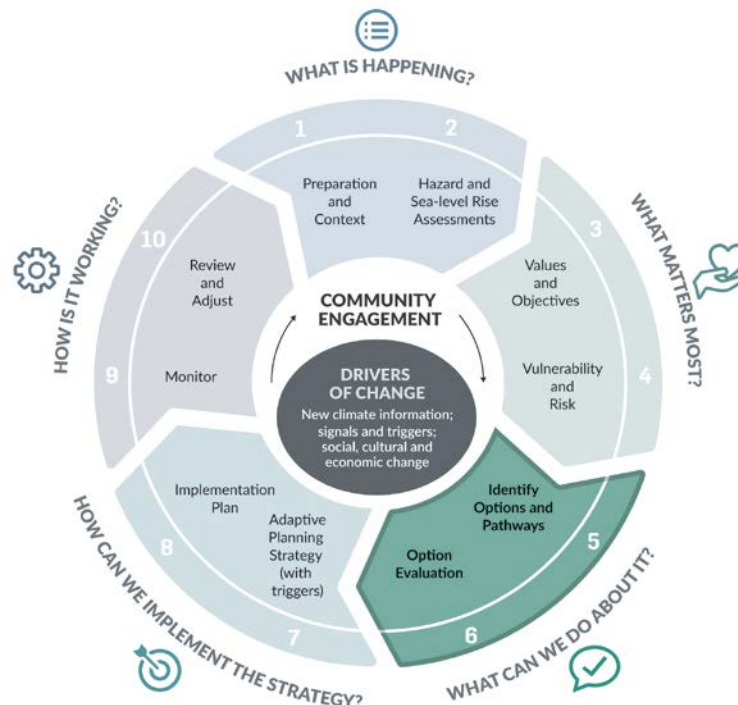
WHAT IS HAPPENING?

1 Preparation and Context

2 Hazard and Sea-level Rise Assessments

WHAT MATTERS MOST?

3 Values and Objectives

4 Vulnerability and Risk

WHAT CAN WE DO ABOUT IT?

5 Identify Options and Pathways

6 Option Evaluation

HOW CAN WE IMPLEMENT THE STRATEGY?

7 Adaptive Planning Strategy (with triggers)

8 Implementation Plan

HOW IS IT WORKING?

9 Monitor

10 Review and Adjust

COMMUNITY ENGAGEMENT

DRIVERS OF CHANGE

New climate information; signals and triggers; social, cultural and economic change